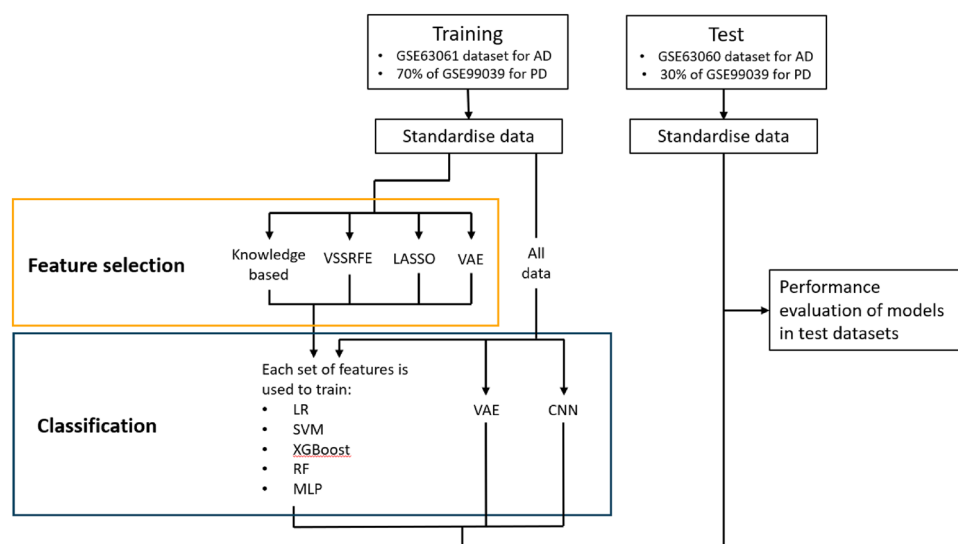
Training
• GSE63061 dataset for AD
• 70% of GSE99039 for PD

Test
• GSE63060 dataset for AD
• 30% of GSE99039 for PD

Standardise data

Standardise data

Feature selection

Knowledge based

VSSRFE

LASSO

VAE

All data

Performance evaluation of models in test datasets

Classification

Each set of features is used to train:
• LR
• SVM
• XGBoost
• RF
• MLP

VAE

CNN